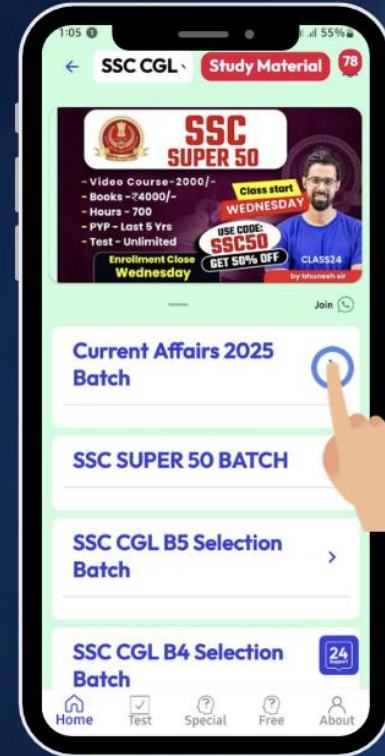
1:05
55%
SSC CGL
Study Material
78

SSC
SUPER 50
- Video Course - 2000/-
- Books - ₹4000/-
- Hours - 700
- PYP - Last 5 Yrs
- Test - Unlimited
Class start
WEDNESDAY
USE CODE:
SSC50
GET 50% OFF
Enrollment Close
Wednesday
CLASS24
by bhunesh sir

Join

Current Affairs 2025 Batch

SSC SUPER 50 BATCH

SSC CGL B5 Selection Batch

SSC CGL B4 Selection Batch

24

Home
Test
Special
Free
About